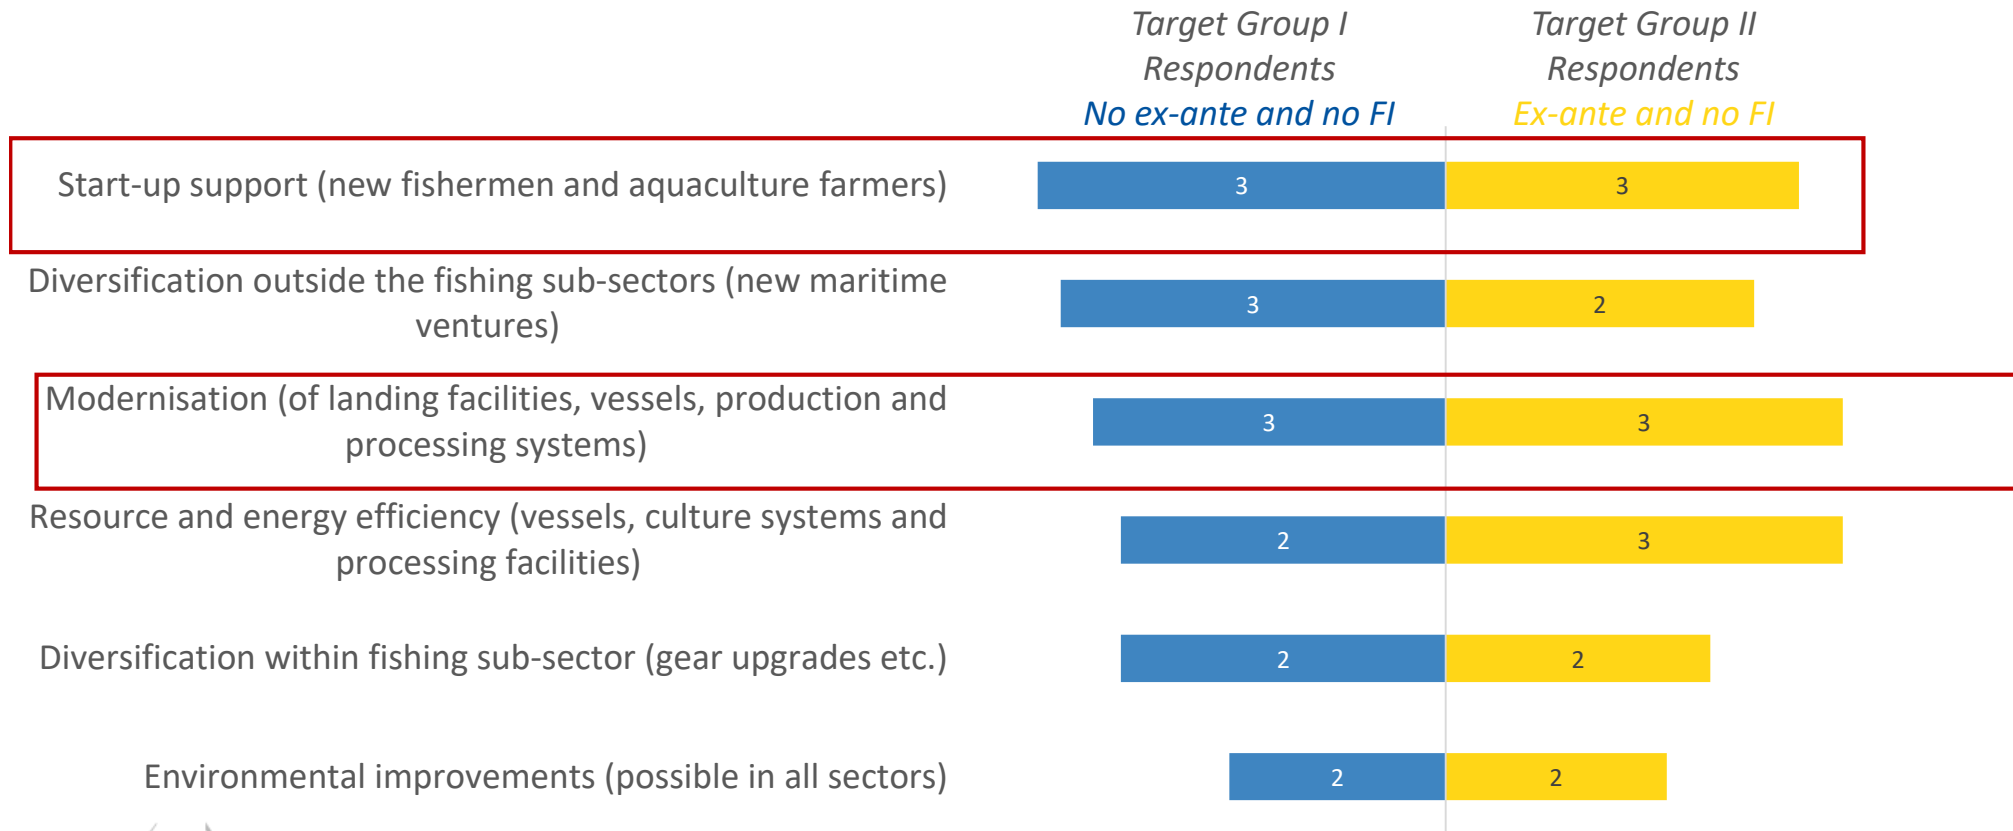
Target Group I Respondents
No ex-ante and no FI

Target Group II Respondents
Ex-ante and no FI

Start-up support (new fishermen and aquaculture farmers)
3
3

Diversification outside the fishing sub-sectors (new maritime ventures)
3
2

Modernisation (of landing facilities, vessels, production and processing systems)
3
3

Resource and energy efficiency (vessels, culture systems and processing facilities)
2
3

Diversification within fishing sub-sector (gear upgrades etc.)
2
2

Environmental improvements (possible in all sectors)
2
2